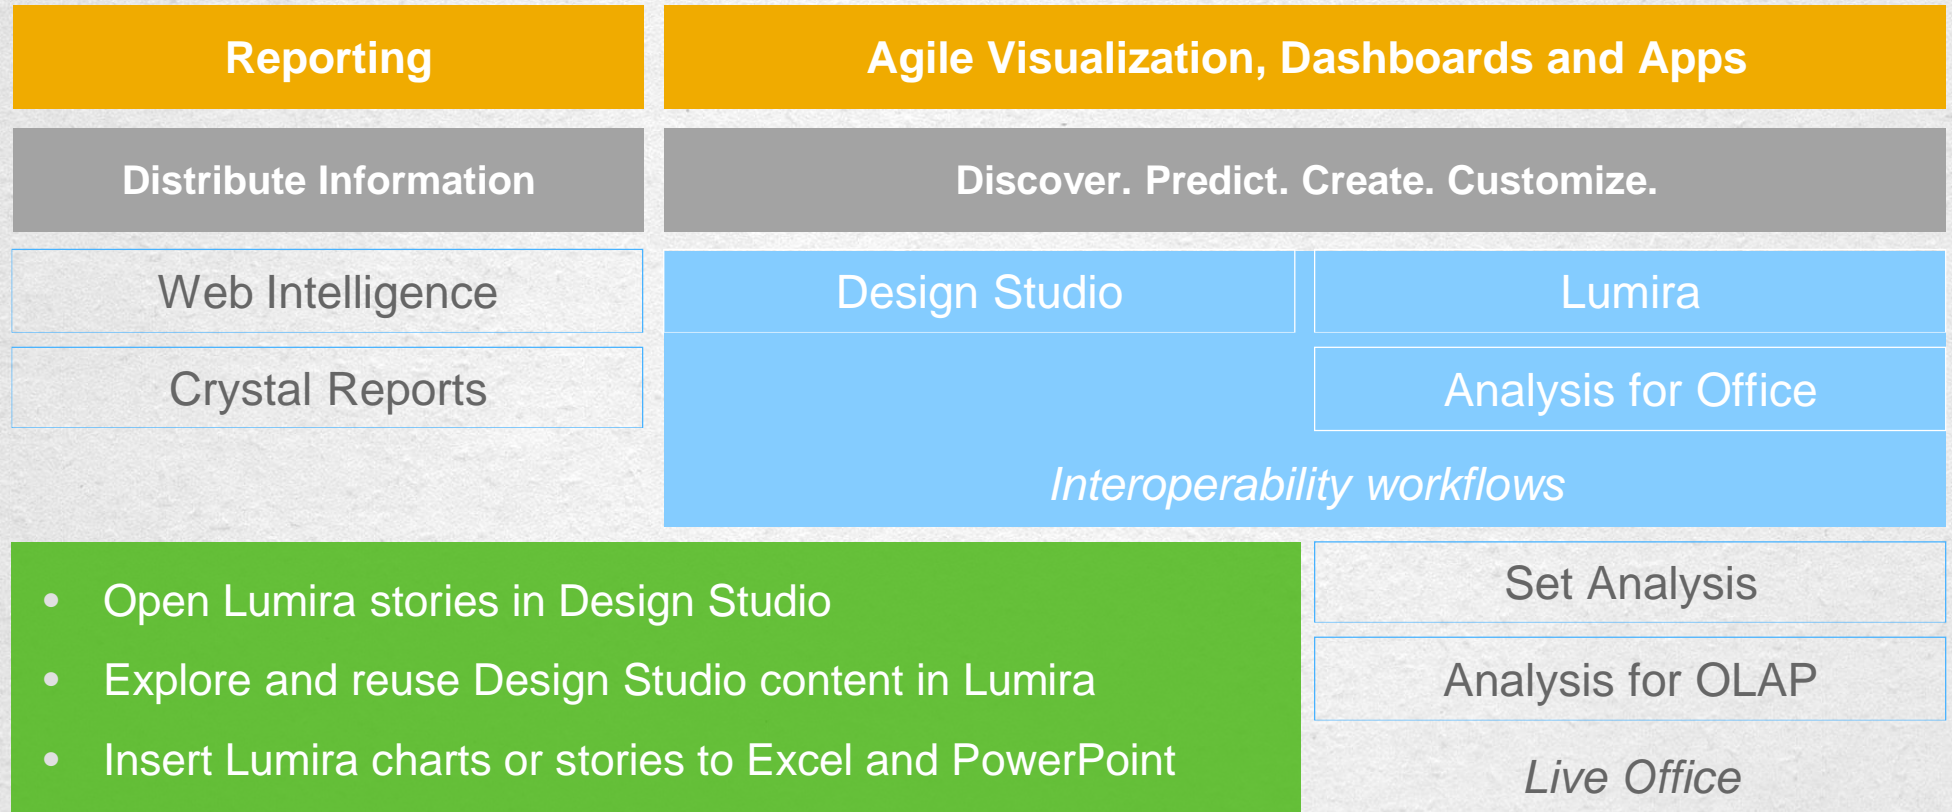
Reporting

Agile Visualization, Dashboards and Apps

Distribute Information

Discover. Predict. Create. Customize.

Web Intelligence

Crystal Reports

Design Studio

Lumira

Analysis for Office

*Interoperability workflows*

- Open Lumira stories in Design Studio
- Explore and reuse Design Studio content in Lumira
- Insert Lumira charts or stories to Excel and PowerPoint

Set Analysis

Analysis for OLAP

*Live Office*